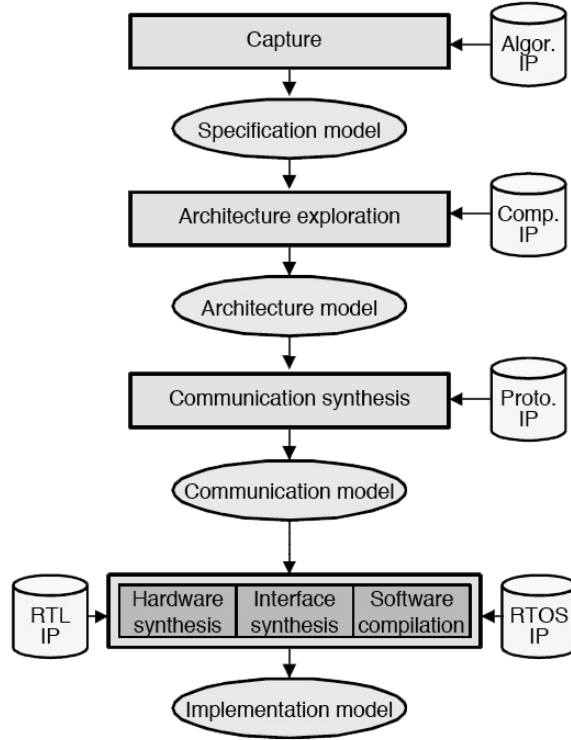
Capture

Algor. IP

Specification model

Architecture exploration

Comp. IP

Architecture model

Communication synthesis

Proto. IP

Communication model

RTL IP

Hardware synthesis

Interface synthesis

Software compilation

RTOS IP

Implementation model